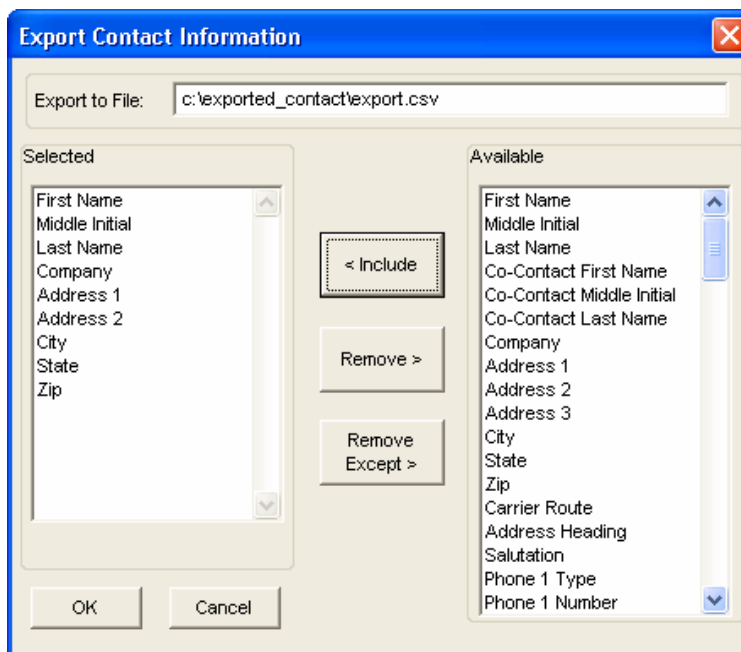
Export Contact Information

Export to File: c:\exported_contact\export.csv

Selected

First Name
Middle Initial
Last Name
Company
Address 1
Address 2
City
State
Zip

< Include

Remove >

Remove Except >

Available

First Name
Middle Initial
Last Name
Co-Contact First Name
Co-Contact Middle Initial
Co-Contact Last Name
Company
Address 1
Address 2
Address 3
City
State
Zip
Carrier Route
Address Heading
Salutation
Phone 1 Type
Phone 1 Number

OK

Cancel